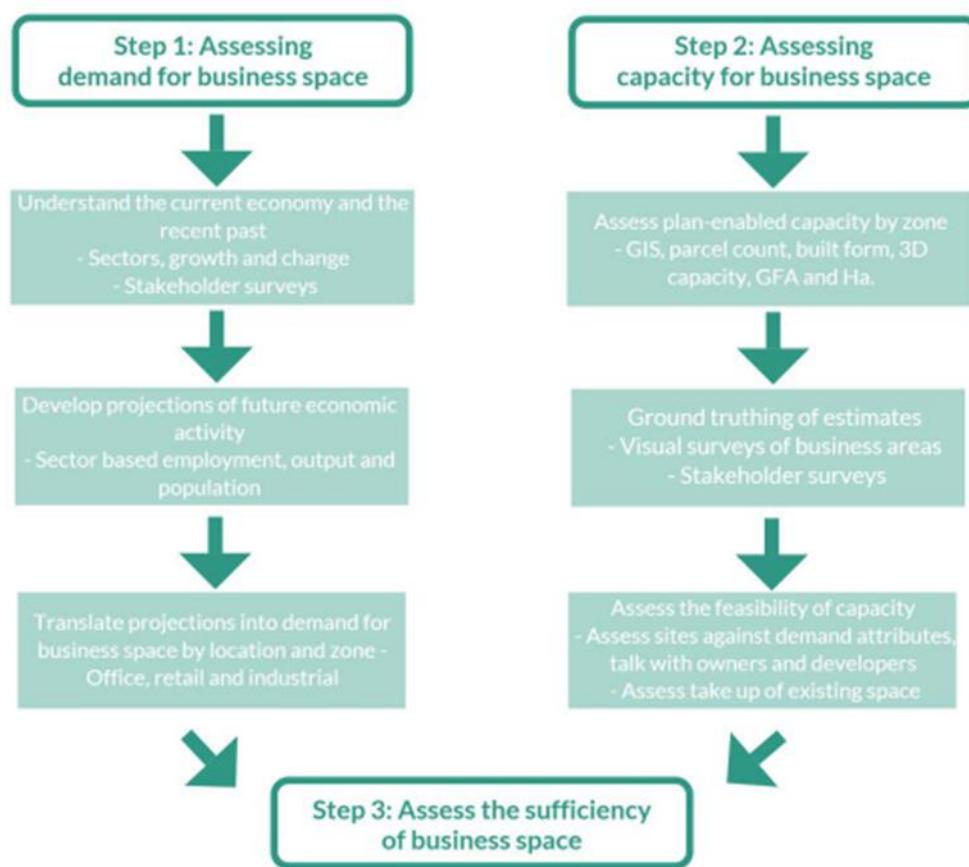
Step 1: Assessing demand for business space

Understand the current economy and the recent past
- Sectors, growth and change
- Stakeholder surveys

Develop projections of future economic activity
- Sector based employment, output and population

Translate projections into demand for business space by location and zone - Office, retail and industrial

Step 2: Assessing capacity for business space

Assess plan-enabled capacity by zone
- GIS, parcel count, built form, 3D capacity, GFA and Ha.

Ground truthing of estimates
- Visual surveys of business areas
- Stakeholder surveys

Assess the feasibility of capacity
- Assess sites against demand attributes, talk with owners and developers
- Assess take up of existing space

Step 3: Assess the sufficiency of business space